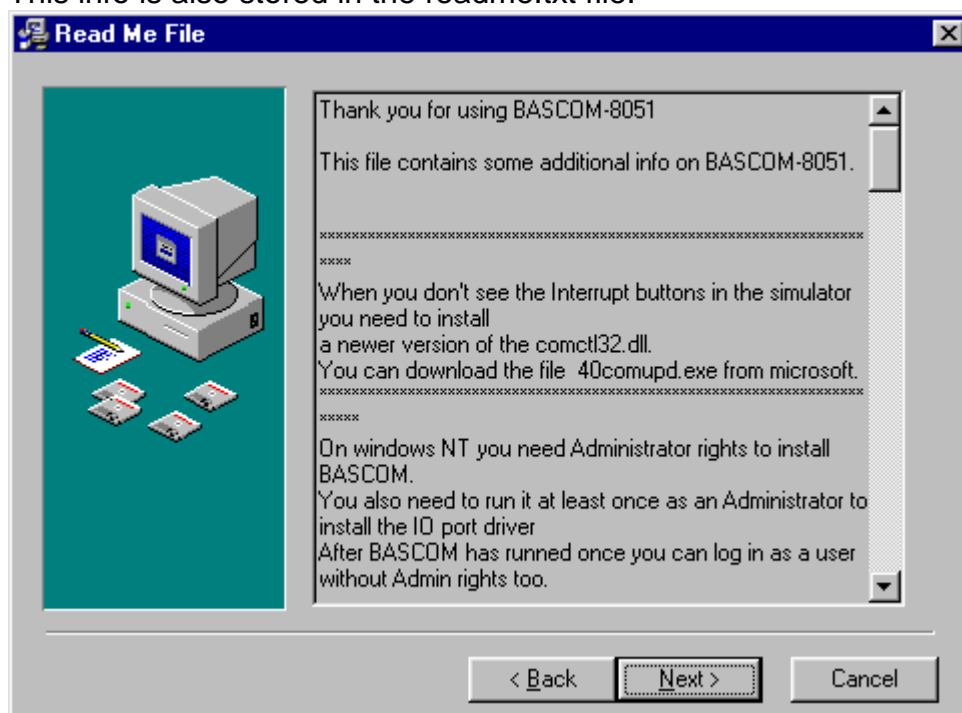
This info is also stored in the readme.txt file.

Read Me File

Thank you for using BASCOM-8051

This file contains some additional info on BASCOM-8051.

\*\*\*\*\*\*\*\*\*\*\*\*\*\*\*\*\*\*\*\*\*\*\*\*\*\*\*\*\*\*\*\*\*\*\*\*\*\*\*\*\*\*\*\*\*\*\*\*\*\*\*\*\*\*\*\*\*\*\*\*\*\*\*\*\*\*\*\*\*\*\*\*\*\*\*\*
\*\*\*\*
When you don't see the Interrupt buttons in the simulator you need to install
a newer version of the comctl32.dll.
You can download the file 40comupd.exe from microsoft.
\*\*\*\*\*\*\*\*\*\*\*\*\*\*\*\*\*\*\*\*\*\*\*\*\*\*\*\*\*\*\*\*\*\*\*\*\*\*\*\*\*\*\*\*\*\*\*\*\*\*\*\*\*\*\*\*\*\*\*\*\*\*\*\*\*\*\*\*\*\*\*\*\*\*\*\*
\*\*\*\*\*
On windows NT you need Administrator rights to install BASCOM.
You also need to run it at least once as an Administrator to install the IO port driver
After BASCOM has runned once you can log in as a user without Admin rights too.

< Back
Next >
Cancel